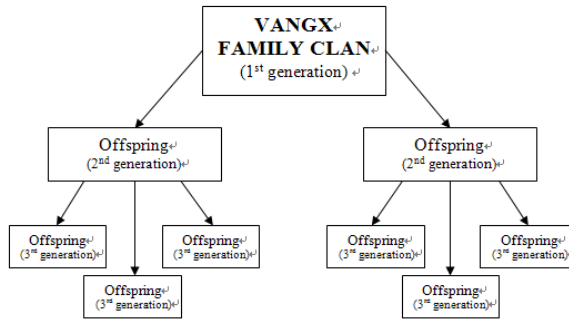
VANGX FAMILY CLAN ($1^{st}$ generation)

Offspring ($2^{nd}$ generation)

Offspring ($2^{nd}$ generation)

Offspring ($3^{rd}$ generation)

Offspring ($3^{rd}$ generation)

Offspring ($3^{rd}$ generation)

Offspring ($3^{rd}$ generation)

Offspring ($3^{rd}$ generation)

Offspring ($3^{rd}$ generation)